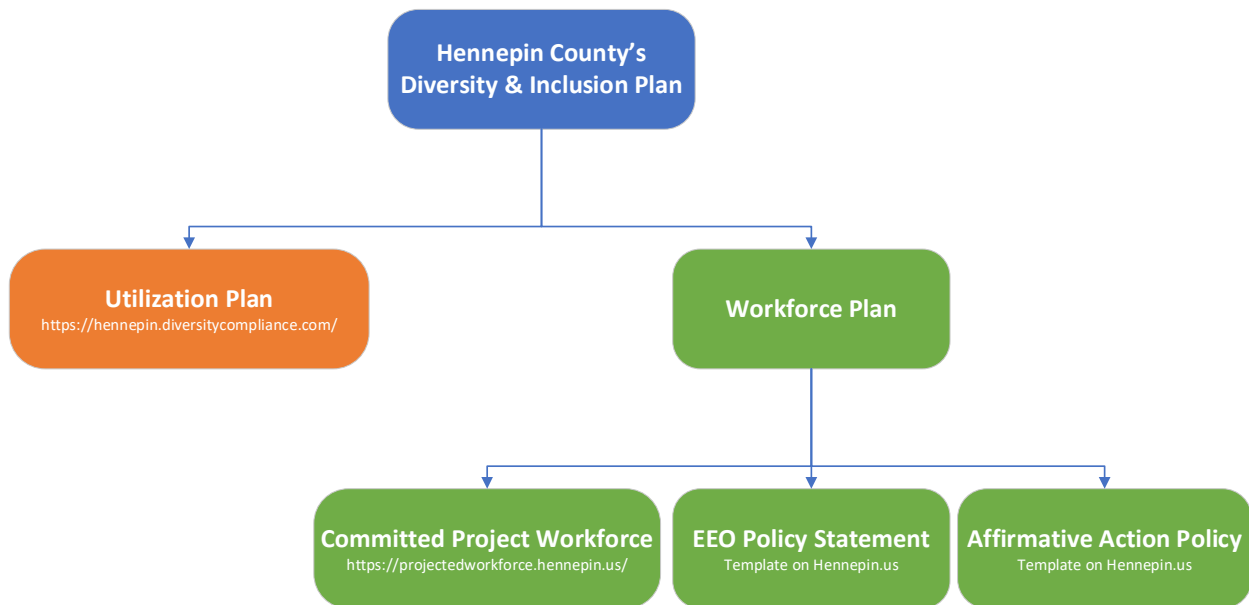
Hennepin County's Diversity & Inclusion Plan

Utilization Plan
https://hennepin.diversitycompliance.com/

Workforce Plan

Committed Project Workforce
https://projectedworkforce.hennepin.us/

EEO Policy Statement
Template on Hennepin.us

Affirmative Action Policy
Template on Hennepin.us